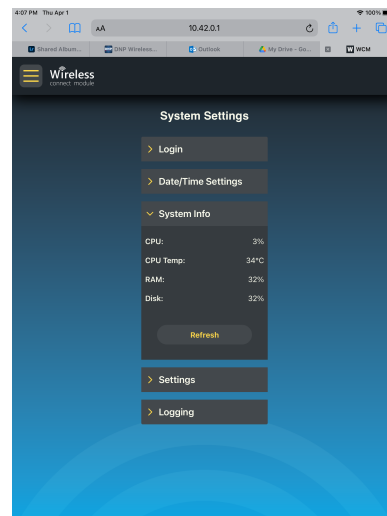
4:07 PM Thu Apr 1
100%

AA
10.42.0.1

Shared Album...
DNP Wireless...
Outlook
My Drive - Go...
WCM

Wireless
connect module

System Settings

> Login

> Date/Time Settings

System Info

| CPU: | 3% |
|---|---|
| CPU Temp: | 34°C |
| RAM: | 32% |
| Disk: | 32% |

Refresh

> Settings

> Logging